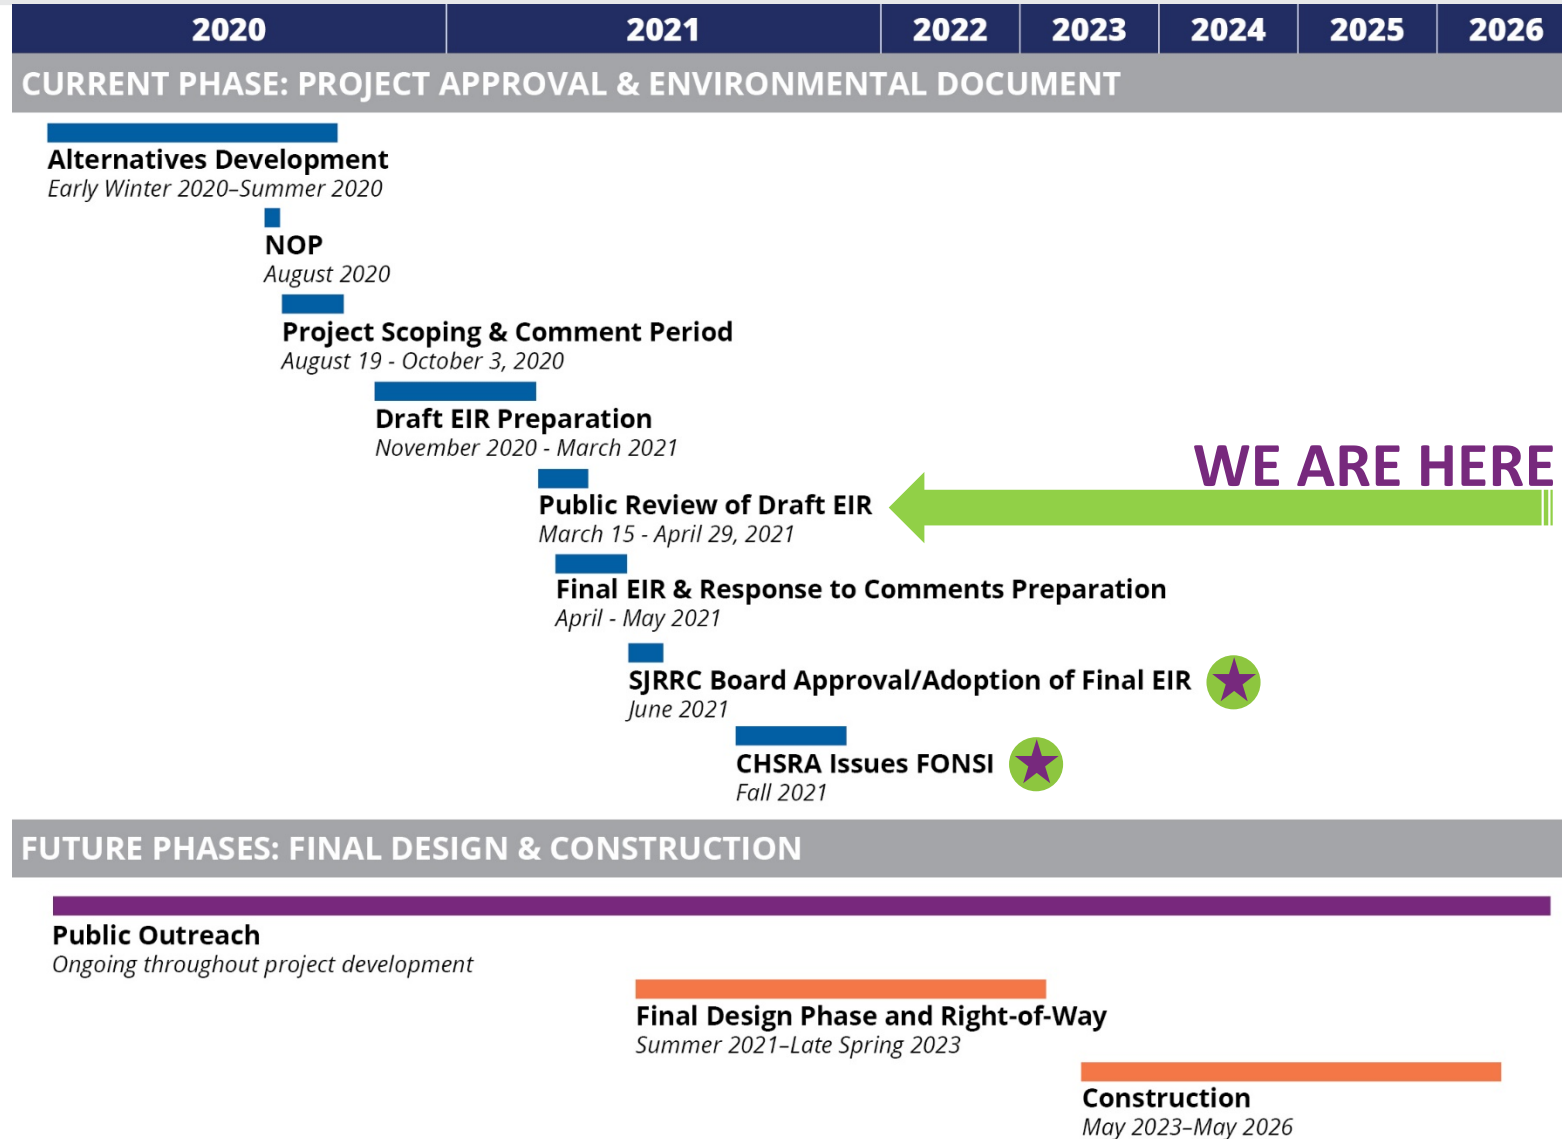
| 2020 | 2021 | 2022 | 2023 | 2024 | 2025 | 2026 |
|---|---|---|---|---|---|---|

CURRENT PHASE: PROJECT APPROVAL & ENVIRONMENTAL DOCUMENT

Alternatives Development
Early Winter 2020–Summer 2020

NOP
August 2020

Project Scoping & Comment Period
August 19 - October 3, 2020

Draft EIR Preparation
November 2020 - March 2021

WE ARE HERE

Public Review of Draft EIR
March 15 - April 29, 2021

Final EIR & Response to Comments Preparation
April - May 2021

SJRRC Board Approval/Adoption of Final EIR
June 2021

CHSRA Issues FONSI
Fall 2021

FUTURE PHASES: FINAL DESIGN & CONSTRUCTION

Public Outreach
Ongoing throughout project development

Final Design Phase and Right-of-Way
Summer 2021–Late Spring 2023

Construction
May 2023–May 2026